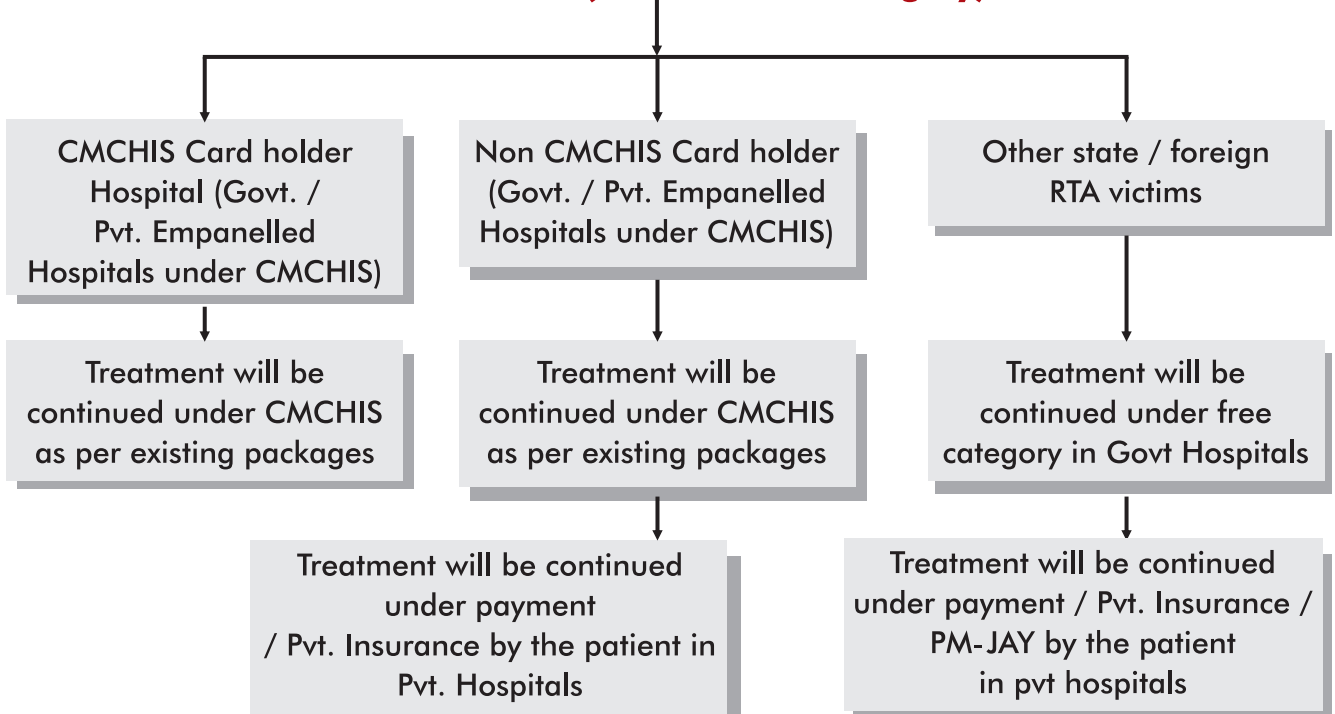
CMCHIS Card holder Hospital (Govt. / Pvt. Empanelled Hospitals under CMCHIS)

Non CMCHIS Card holder (Govt. / Pvt. Empanelled Hospitals under CMCHIS)

Other state / foreign RTA victims

Treatment will be continued under CMCHIS as per existing packages

Treatment will be continued under CMCHIS as per existing packages

Treatment will be continued under free category in Govt Hospitals

Treatment will be continued under payment / Pvt. Insurance by the patient in Pvt. Hospitals

Treatment will be continued under payment / Pvt. Insurance / PM-JAY by the patient in pvt hospitals